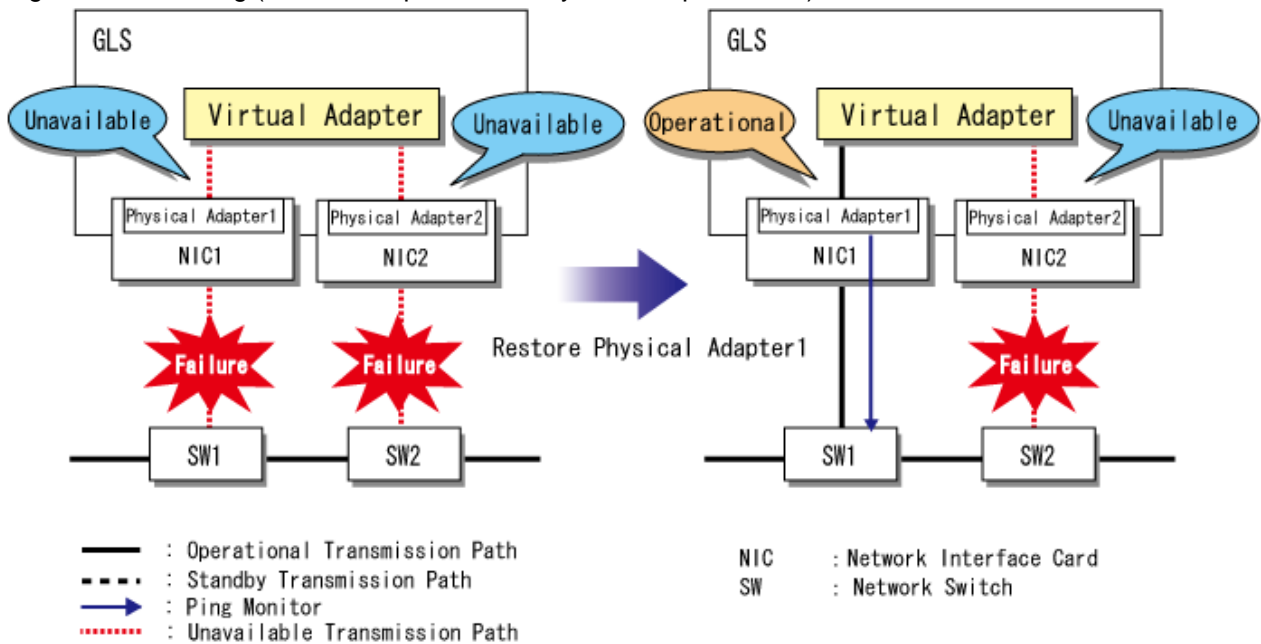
GLS

Unavailable

Virtual Adapter

Unavailable

Physical Adapter1
NIC1

Physical Adapter2
NIC2

Failure

Failure

SW1

SW2

Restore Physical Adapter1

GLS

Operational

Virtual Adapter

Unavailable

Physical Adapter1
NIC1

Physical Adapter2
NIC2

Failure

SW1

SW2

: Operational Transmission Path
: Standby Transmission Path
: Ping Monitor
: Unavailable Transmission Path

NIC : Network Interface Card
SW : Network Switch